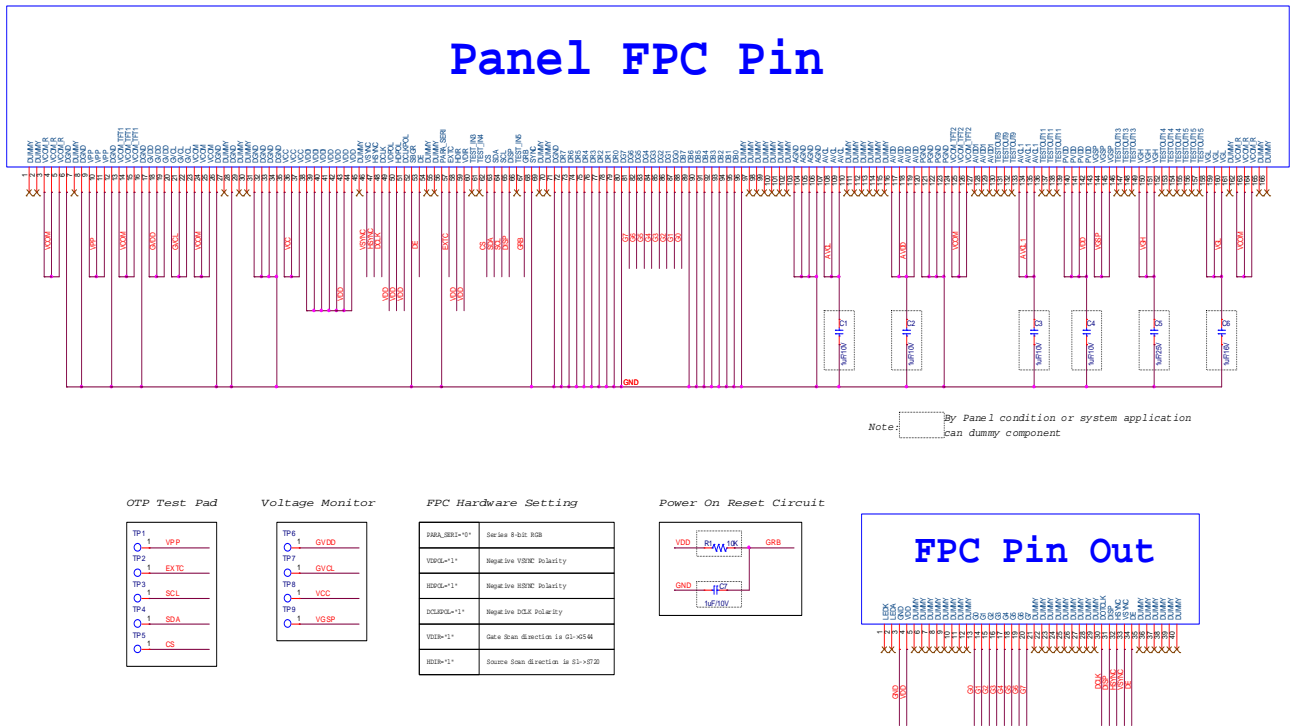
Panel FPC Pin

GND

Note: By Panel condition or system application can dummy component

OTP Test Pad

TP1 1 VPP
TP2 1 EXTC
TP3 1 SCL
TP4 1 SDA
TP5 1 CS

Voltage Monitor

TP6 1 GVDD
TP7 1 GVCL
TP8 1 VCC
TP9 1 VGSP

FPC Hardware Setting

| | |
|---|---|
| PARA_SERI="0" | Series 8-bit RGB |
| VDPOL="1" | Negative VSYNC Polarity |
| HDPOL="1" | Negative HSYNC Polarity |
| DCLKPOL="1" | Negative DCLK Polarity |
| VDIR="1" | Gate Scan direction is G1->G544 |
| HDIR="1" | Source Scan direction is S1->S720 |

Power On Reset Circuit

VDD R1 10K GRB
GND C7 1uF/10V

FPC Pin Out

VCOM VPP VCOM GVDD GVCL VCOM VCC VDD VSYNC HSYNC DCLK VDD VDD VDD DE EXTC VDD VDD CS SCL SDA DISP GRB G7 G6 G5 G4 G3 G2 G1 G0 AVDD AVDD VCOM AVCL VDD VGSP VGH VGL VCOM

C1 1uF/10V C2 1uF/10V C3 1uF/10V C4 1uF/10V C5 1uF/25V C6 1uF/16V

GND VDD G0 G1 G2 G3 G4 G5 G6 G7 DCLK DISP HSYNC VSYNC DE